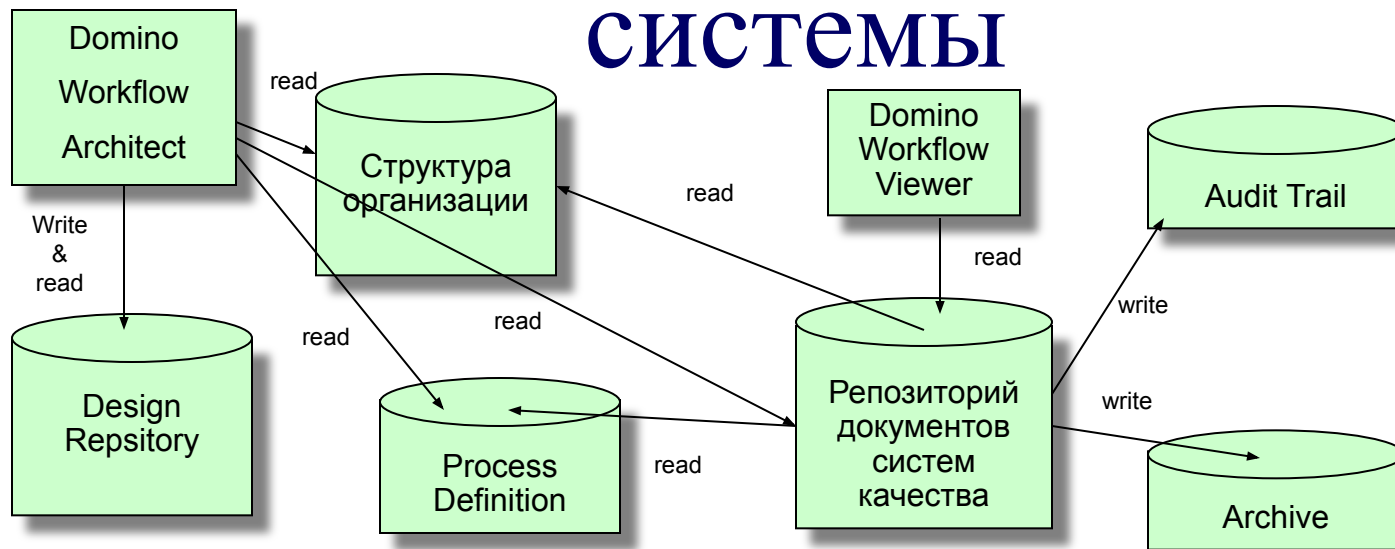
системы

Domino Workflow Architect

read

Структура организации

read

Domino Workflow Viewer

Audit Trail

Write & read

read

read

read

write

Design Repsitory

Process Definition

read

Репозиторий документов систем качества

write

Archive